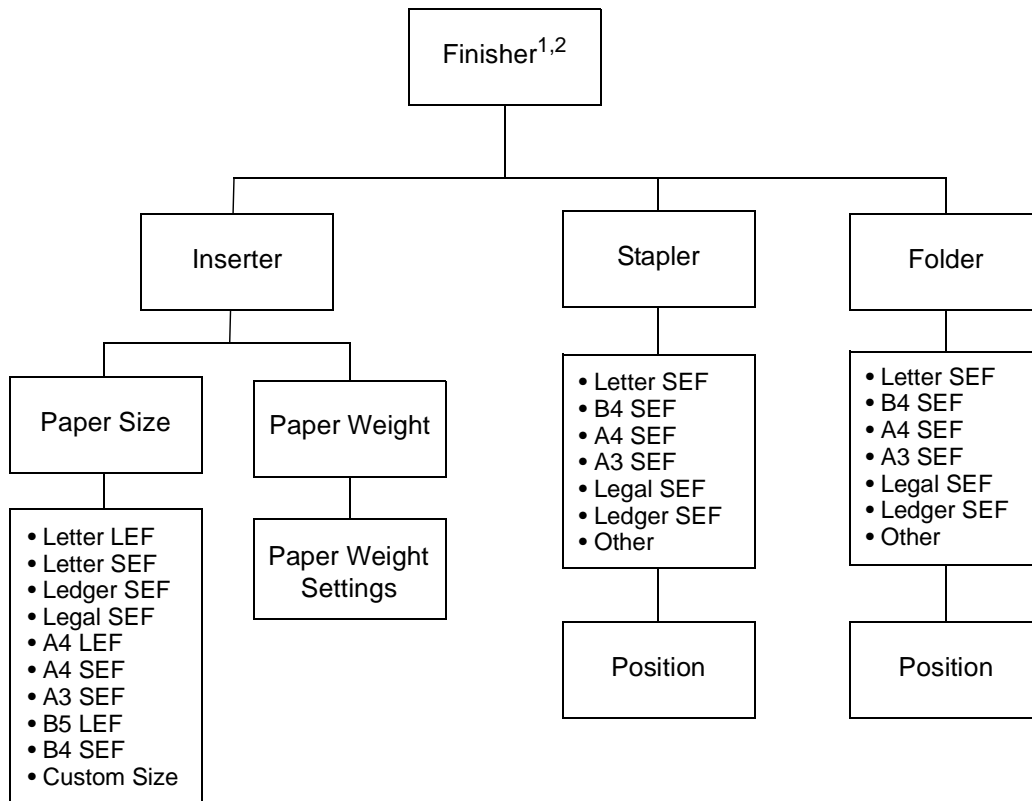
Finisher$^{1,2}$

Inserter

Stapler

Folder

Paper Size

Paper Weight

• Letter SEF
• B4 SEF
• A4 SEF
• A3 SEF
• Legal SEF
• Ledger SEF
• Other

• Letter SEF
• B4 SEF
• A4 SEF
• A3 SEF
• Legal SEF
• Ledger SEF
• Other

• Letter LEF
• Letter SEF
• Ledger SEF
• Legal SEF
• A4 LEF
• A4 SEF
• A3 SEF
• B5 LEF
• B4 SEF
• Custom Size

Paper Weight Settings

Position

Position